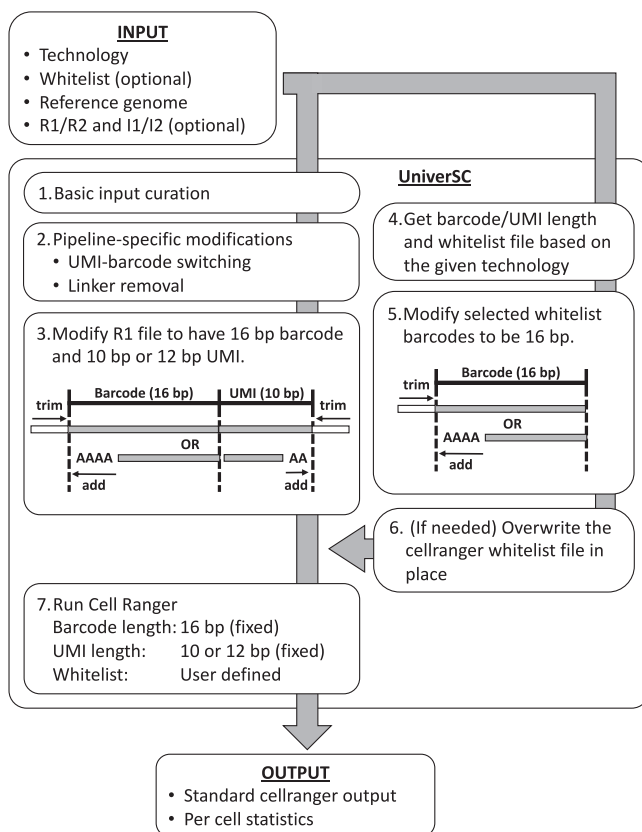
INPUT
• Technology
• Whitelist (optional)
• Reference genome
• R1/R2 and I1/I2 (optional)

UniverSC

1. Basic input curation

2. Pipeline-specific modifications
• UMI-barcode switching
• Linker removal

3. Modify R1 file to have 16 bp barcode and 10 bp or 12 bp UMI.

trim Barcode (16 bp) UMI (10 bp) trim
OR
AAAA AA
add add

4. Get barcode/UMI length and whitelist file based on the given technology

5. Modify selected whitelist barcodes to be 16 bp.

trim Barcode (16 bp)
OR
AAAA
add

6. (If needed) Overwrite the cellranger whitelist file in place

7. Run Cell Ranger
Barcode length: 16 bp (fixed)
UMI length: 10 or 12 bp (fixed)
Whitelist: User defined

OUTPUT
• Standard cellranger output
• Per cell statistics